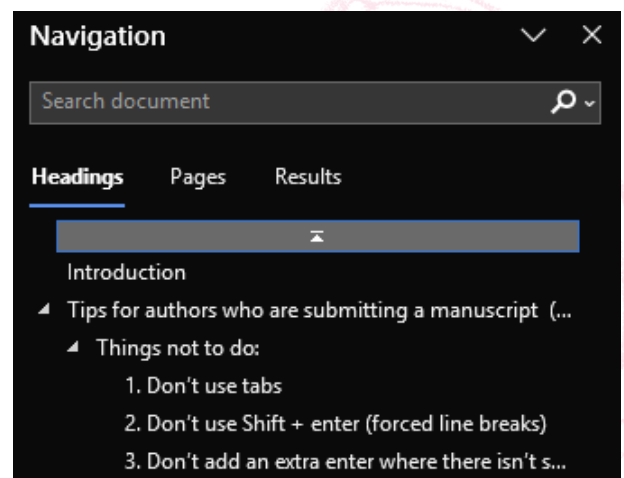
Navigation

Search document

Headings Pages Results

Introduction

Tips for authors who are submitting a manuscript (...

Things not to do:

1. Don't use tabs

2. Don't use Shift + enter (forced line breaks)

3. Don't add an extra enter where there isn't s...